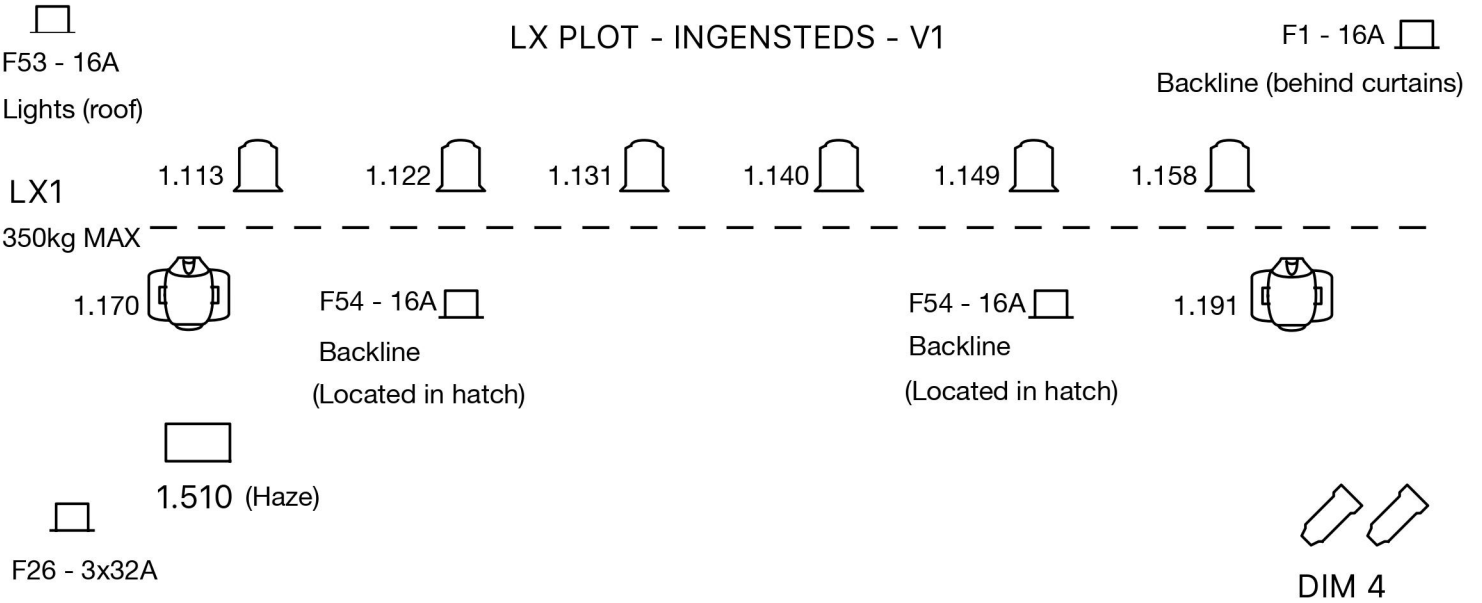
F53 - 16A

Lights (roof)

LX PLOT - INGENSTEDS - V1

F1 - 16A

Backline (behind curtains)

LX1

350kg MAX

1.113 1.122 1.131 1.140 1.149 1.158

1.170

F54 - 16A

Backline

(Located in hatch)

F54 - 16A

Backline

(Located in hatch)

1.191

1.510 (Haze)

F26 - 3x32A

DIM 4